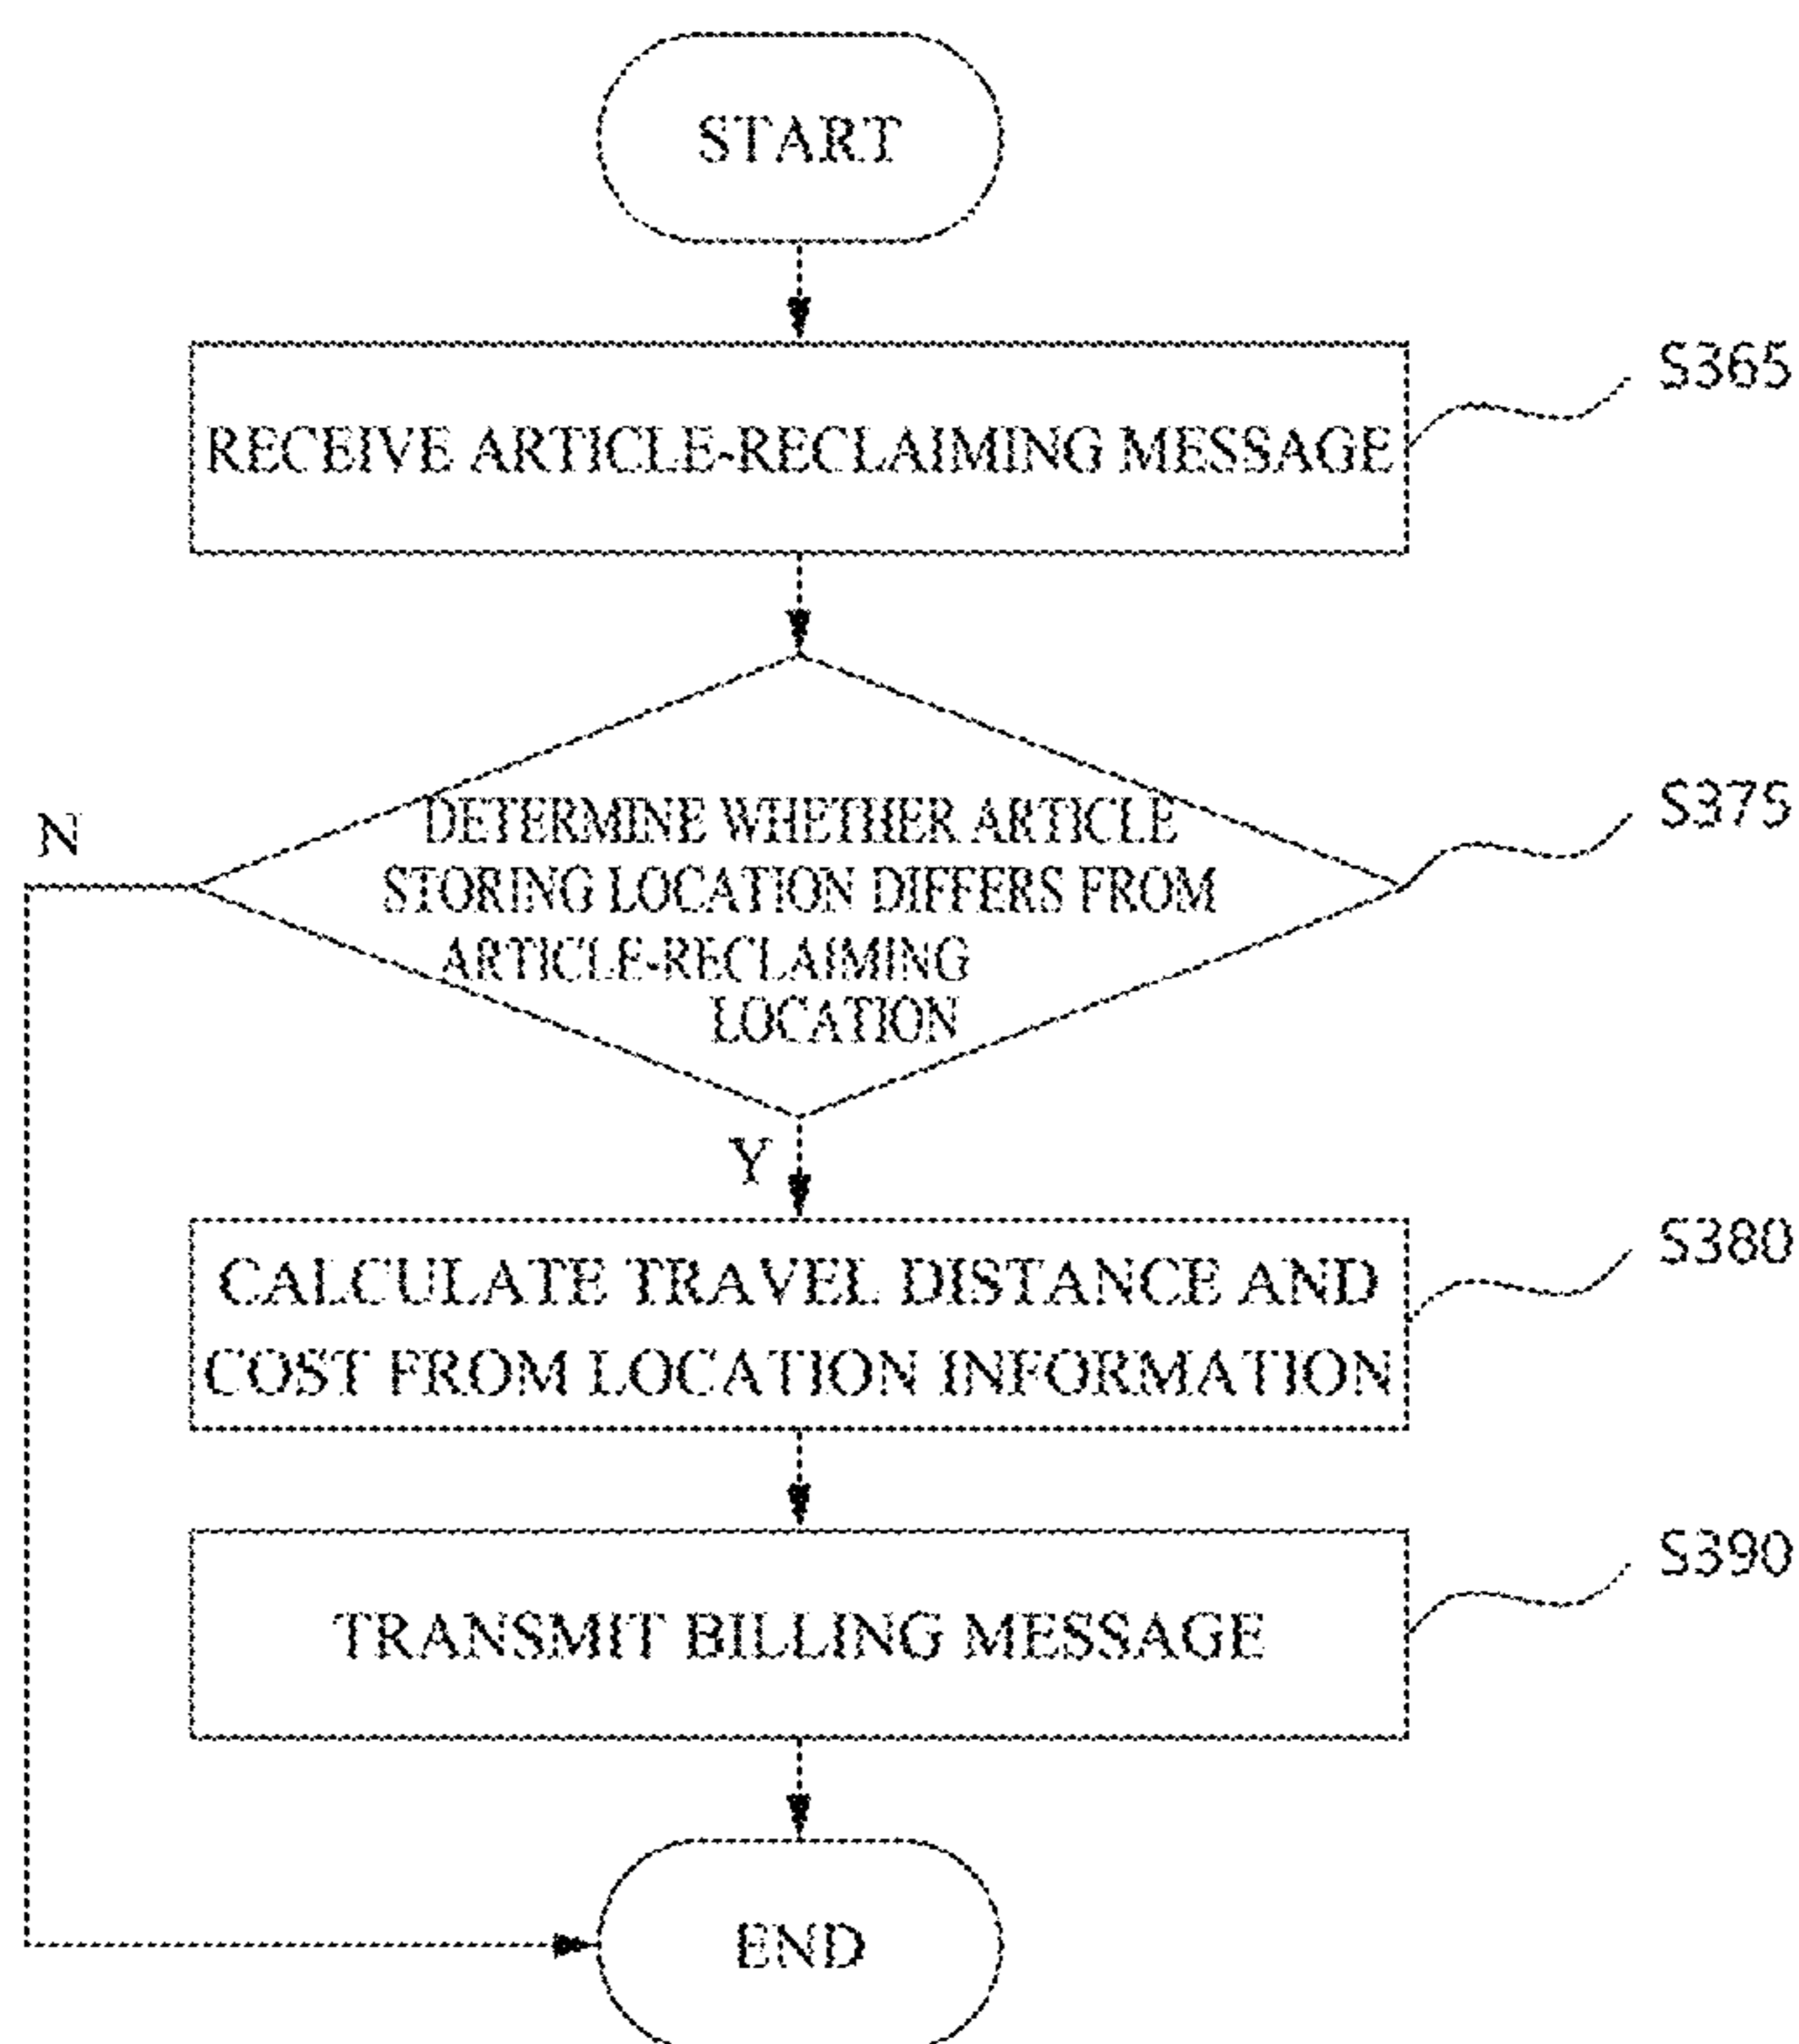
START

RECEIVE ARTICLE-RECLAIMING MESSAGE

S365

N

DETERMINE WHETHER ARTICLE STORING LOCATION DIFFERS FROM ARTICLE-RECLAIMING LOCATION

S375

Y

CALCULATE TRAVEL DISTANCE AND COST FROM LOCATION INFORMATION

S380

TRANSMIT BILLING MESSAGE

S390

END